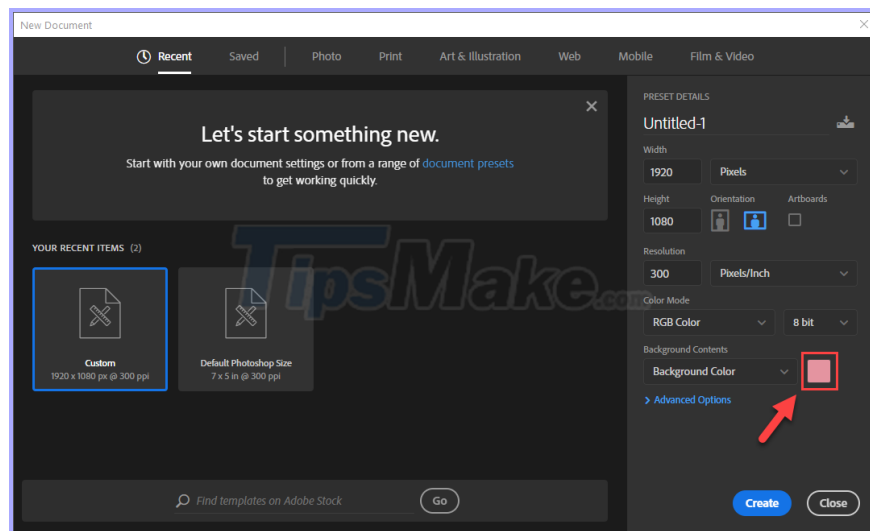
New Document

Recent Saved Photo Print Art & Illustration Web Mobile Film & Video

Let's start something new.

Start with your own document settings or from a range of document presets to get working quickly.

YOUR RECENT ITEMS (2)

Custom
1920 x 1080 px @ 300 ppi

Default Photoshop Size
7 x 5 in @ 300 ppi

TipsMake.com

Find templates on Adobe Stock

Go

PRESET DETAILS

Untitled-1

Width

1920

Pixels

Height

1080

Orientation

Artboards

Resolution

300

Pixels/Inch

Color Mode

RGB Color

8 bit

Background Contents

Background Color

> Advanced Options

Create

Close